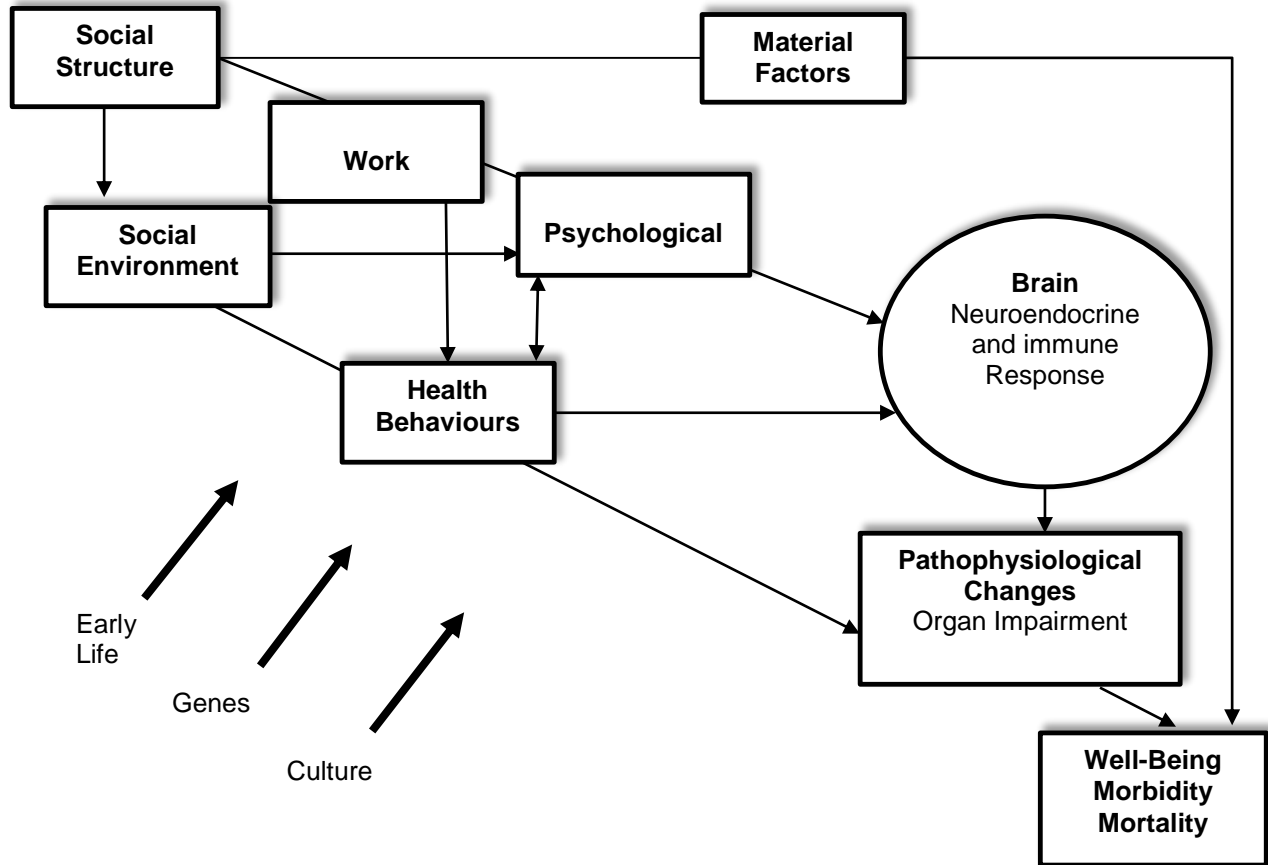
Social Structure

Material Factors

Work

Social Environment

Psychological

Brain
Neuroendocrine and immune Response

Health Behaviours

Pathophysiological Changes
Organ Impairment

Early Life

Genes

Culture

Well-Being
Morbidity
Mortality